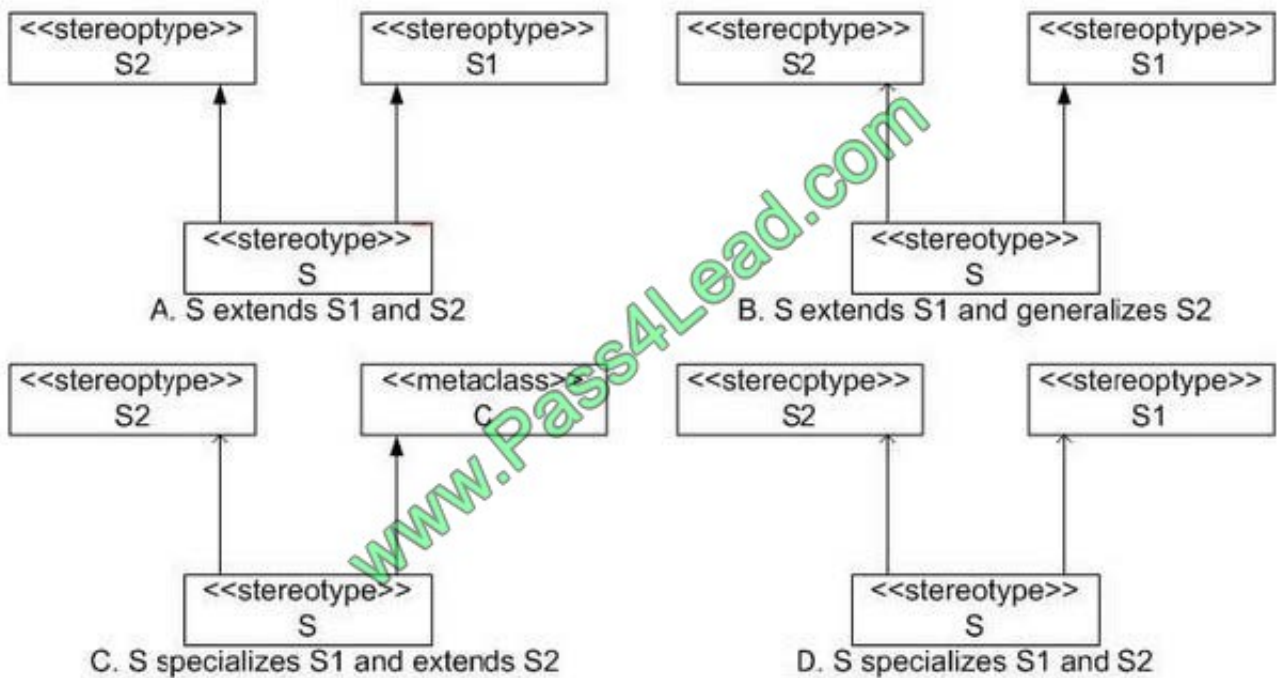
<<stereoptype>>
S2

<<stereoptype>>
S1

<<stereotype>>
S

A. S extends S1 and S2

<<sterecptype>>
S2

<<stereoptype>>
S1

<<stereotype>>
S

B. S extends S1 and generalizes S2

www.Pass4Lead.com

<<stereoptype>>
S2

<<metaclass>>
C

<<stereotype>>
S

C. S specializes S1 and extends S2

<<sterecptype>>
S2

<<stereoptype>>
S1

<<stereotype>>
S

D. S specializes S1 and S2